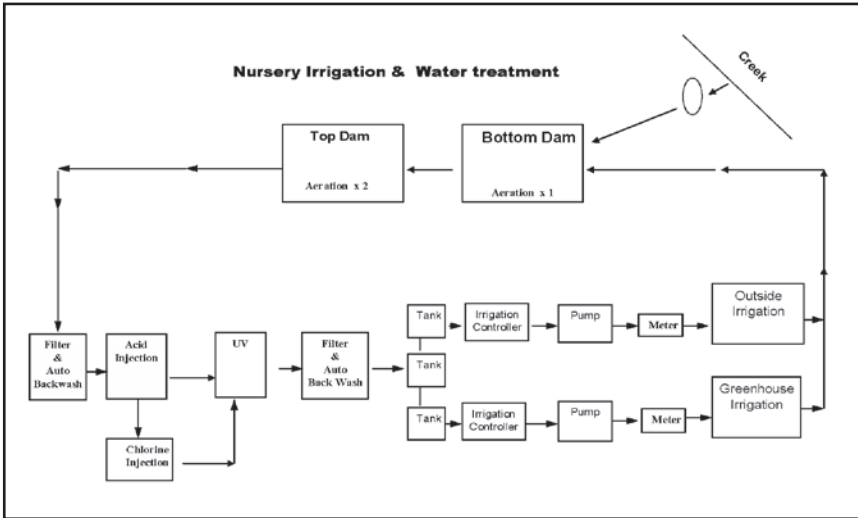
Nursery Irrigation & Water treatment

Creek

Top Dam

Aeration x 2

Bottom Dam

Aeration x 1

Filter & Auto Backwash

Acid Injection

Chlorine Injection

UV

Filter & Auto Back Wash

Tank

Tank

Tank

Irrigation Controller

Irrigation Controller

Pump

Pump

Meter

Meter

Outside Irrigation

Greenhouse Irrigation